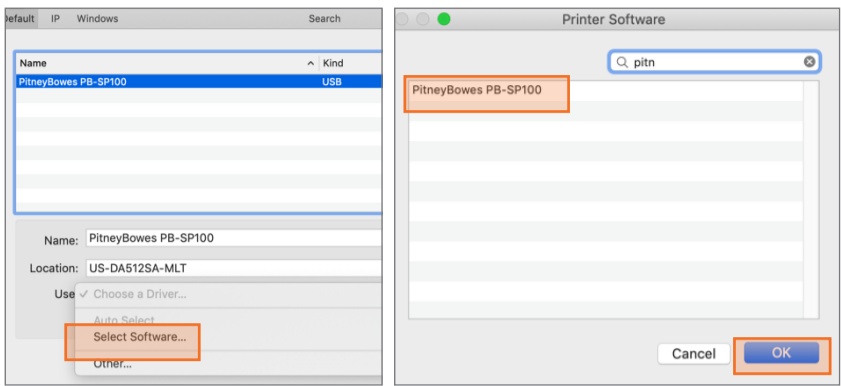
Default IP Windows Search

| Name | Kind |
|---|---|
| PitneyBowes PB-SP100 | USB |

Name: PitneyBowes PB-SP100

Location: US-DA512SA-MLT

Use ✓ Choose a Driver...

Auto Select

Select Software...

Other...

Printer Software

pitn

PitneyBowes PB-SP100

Cancel

OK